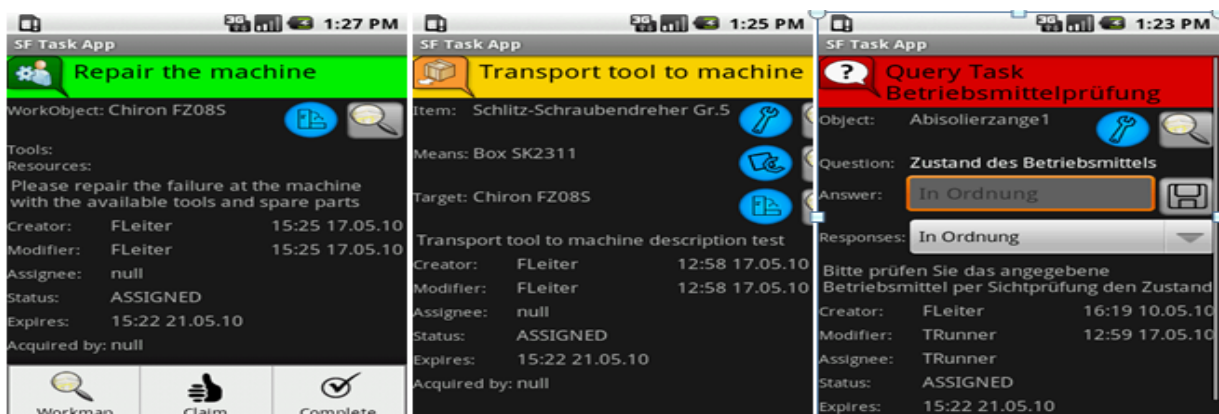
1:27 PM
SF Task App
Repair the machine
WorkObject: Chiron FZ08S
Tools:
Resources:
Please repair the failure at the machine with the available tools and spare parts
Creator: FLeiter 15:25 17.05.10
Modifier: FLeiter 15:25 17.05.10
Assignee: null
Status: ASSIGNED
Expires: 15:22 21.05.10
Acquired by: null
Workmap
Claim
Complete

1:25 PM
SF Task App
Transport tool to machine
Item: Schlitz-Schraubendreher Gr.5
Means: Box SK2311
Target: Chiron FZ08S
Transport tool to machine description test
Creator: FLeiter 12:58 17.05.10
Modifier: FLeiter 12:58 17.05.10
Assignee: null
Status: ASSIGNED
Expires: 15:22 21.05.10
Acquired by: null

1:23 PM
SF Task App
Query Task Betriebsmittelprüfung
Object: Abisolierzange1
Question: Zustand des Betriebsmittels
Answer: In Ordnung
Responses: In Ordnung
Bitte prüfen Sie das angegebene Betriebsmittel per Sichtprüfung den Zustand
Creator: FLeiter 16:19 10.05.10
Modifier: TRunner 12:59 17.05.10
Assignee: TRunner
Status: ASSIGNED
Expires: 15:22 21.05.10